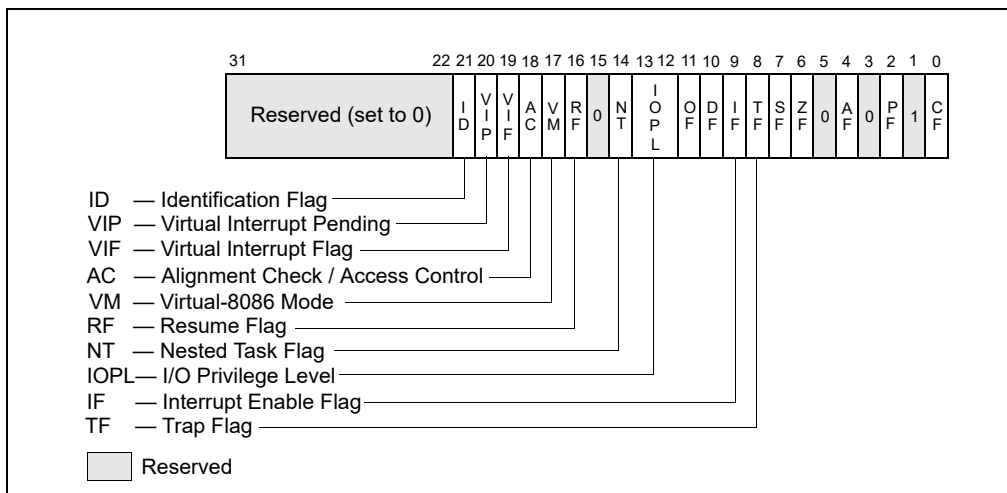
31 22 21 20 19 18 17 16 15 14 13 12 11 10 9 8 7 6 5 4 3 2 1 0

| Reserved (set to 0) | ID | VIP | VIF | AC | VM | RF | 0 | NT | IOPL | OF | DF | IF | TF | SF | ZF | 0 | AF | 0 | PF | 1 | CF |
|---|---|---|---|---|---|---|---|---|---|---|---|---|---|---|---|---|---|---|---|---|---|

ID — Identification Flag
VIP — Virtual Interrupt Pending
VIF — Virtual Interrupt Flag
AC — Alignment Check / Access Control
VM — Virtual-8086 Mode
RF — Resume Flag
NT — Nested Task Flag
IOPL— I/O Privilege Level
IF — Interrupt Enable Flag
TF — Trap Flag

Reserved